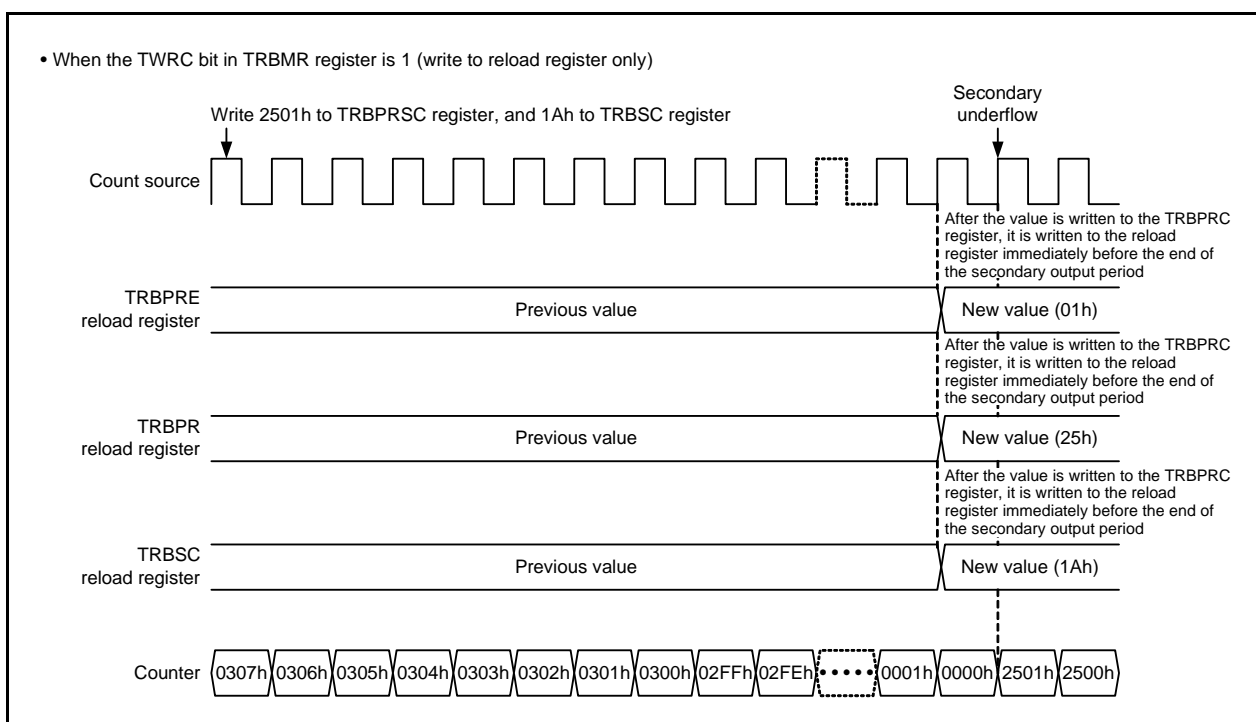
• When the TWRC bit in TRBMR register is 1 (write to reload register only)

Write 2501h to TRBPRSC register, and 1Ah to TRBSC register

Secondary underflow

Count source

After the value is written to the TRBPRC register, it is written to the reload register immediately before the end of the secondary output period

TRBPRE reload register

Previous value

New value (01h)

After the value is written to the TRBPRC register, it is written to the reload register immediately before the end of the secondary output period

TRBPR reload register

Previous value

New value (25h)

After the value is written to the TRBPRC register, it is written to the reload register immediately before the end of the secondary output period

TRBSC reload register

Previous value

New value (1Ah)

Counter 0307h 0306h 0305h 0304h 0303h 0302h 0301h 0300h 02FFh 02FEh • • • • 0001h 0000h 2501h 2500h